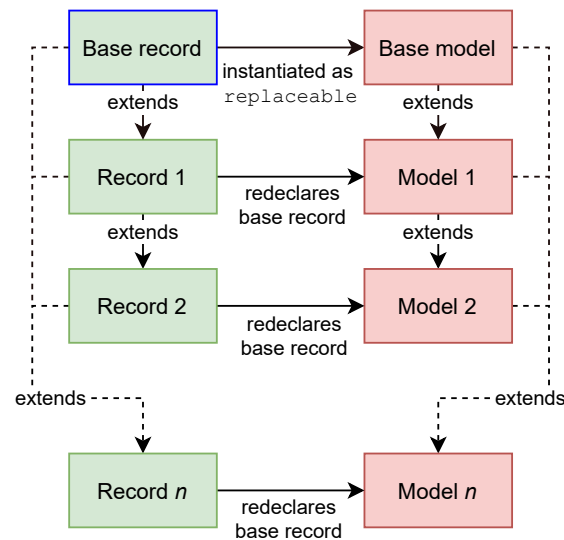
Base record

instantiated as replaceable

Base model

extends

extends

Record 1

redeclares base record

Model 1

extends

extends

Record 2

redeclares base record

Model 2

extends

extends

Record $n$

redeclares base record

Model $n$